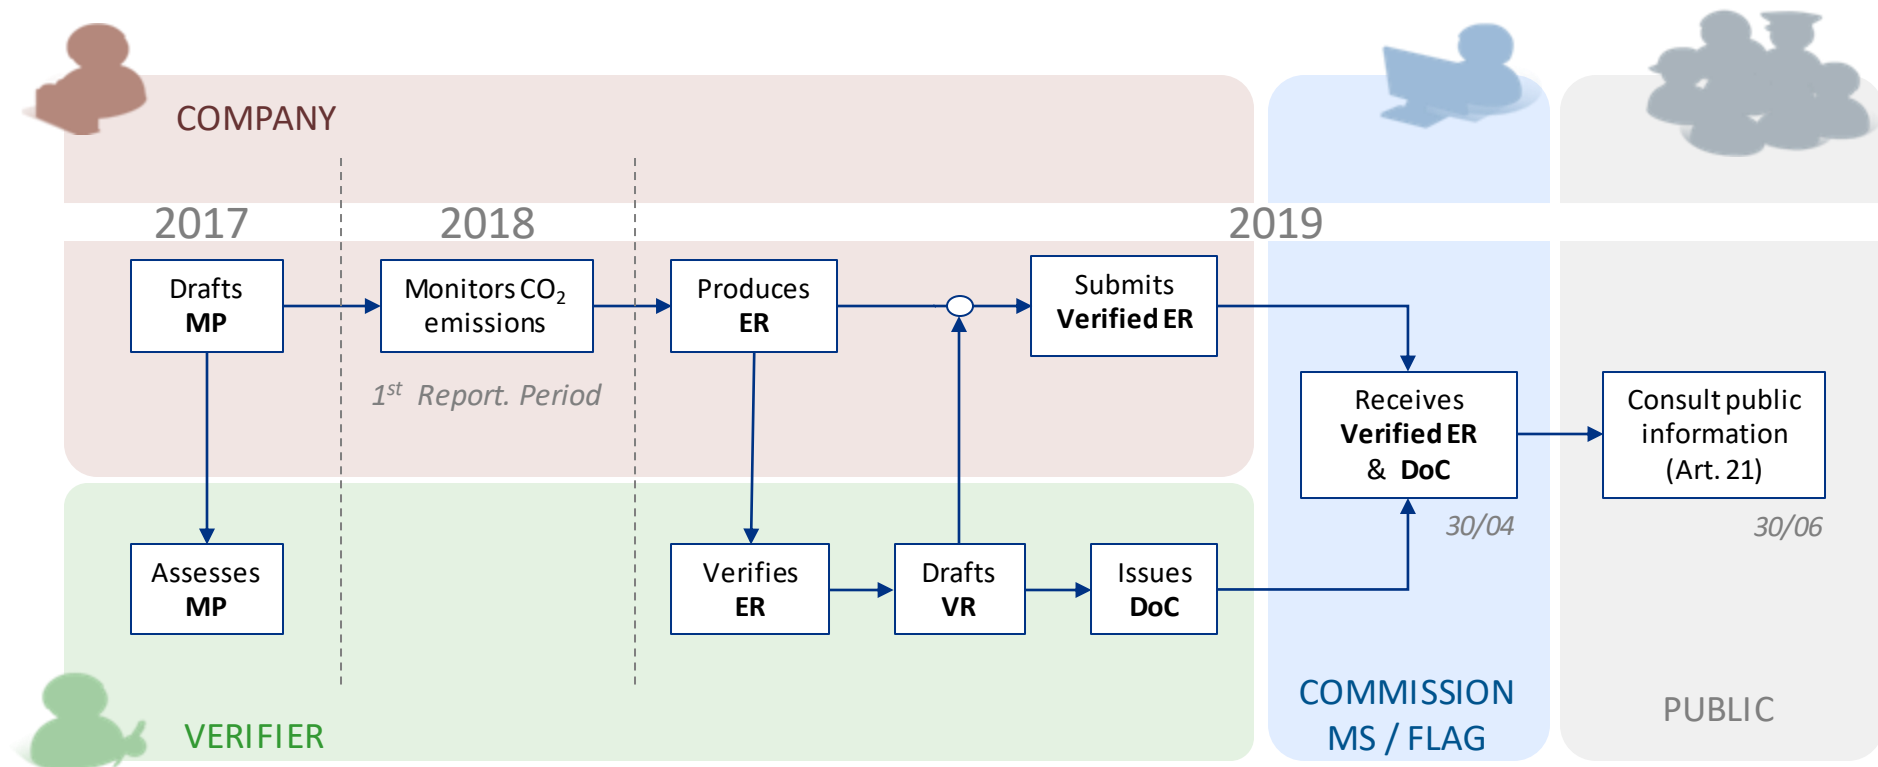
COMPANY

2017

2018

2019

Drafts
MP

Monitors $CO_2$ emissions

Produces
ER

Submits
Verified ER

$1^{st}$ Report. Period

Receives
Verified ER
& DoC

Consult public information
(Art. 21)

30/04

30/06

Assesses
MP

Verifies
ER

Drafts
VR

Issues
DoC

COMMISSION
MS / FLAG

PUBLIC

VERIFIER